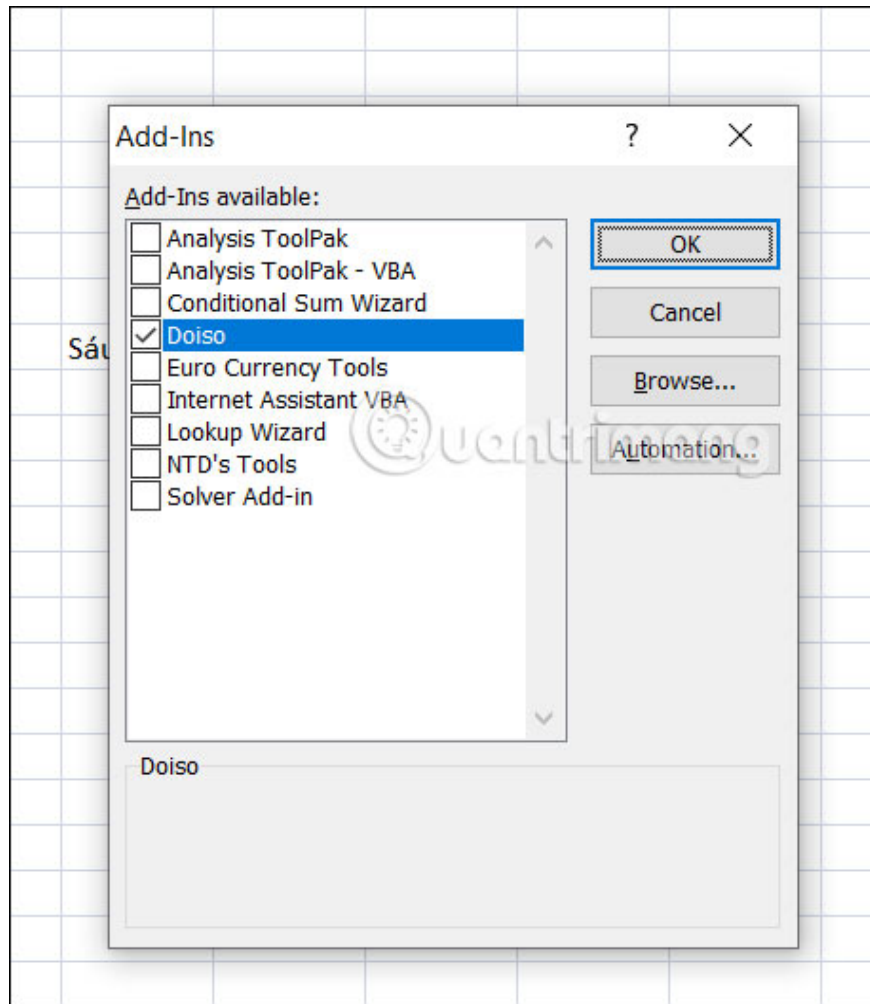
Add-Ins

?

X

Add-Ins available:

Analysis ToolPak

Analysis ToolPak - VBA

Conditional Sum Wizard

Doiso

Euro Currency Tools

Internet Assistant VBA

Lookup Wizard

NTD's Tools

Solver Add-in

OK

Cancel

Browse...

Automation...

Sá

Quantrimang

Doiso